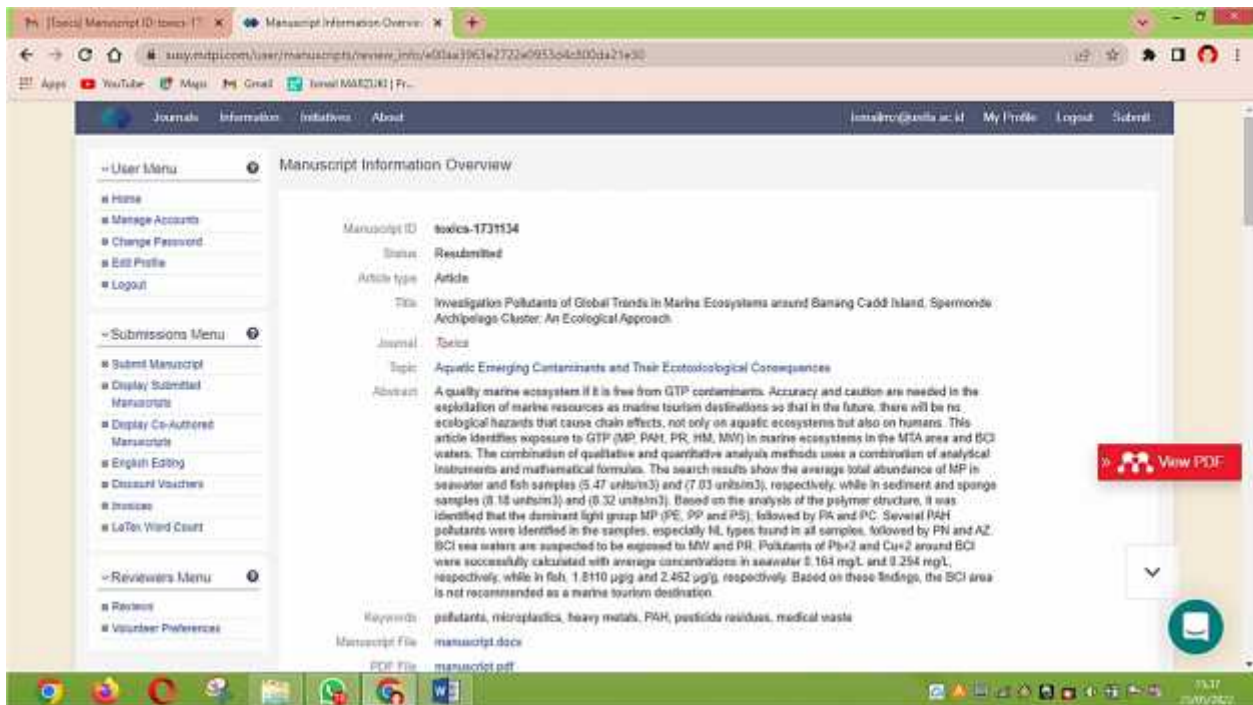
[Toxics] Manuscript ID: toxics-17 ×   Manuscript Information Overvie ×   +

susy.mdpi.com/user/manuscripts/review_info/e00aa3963e2722e0953d4c800da21e30

Apps   YouTube   Maps   Gmail   Ismail MARZUKI | Fr...

Journals   Information   Initiatives   About   ismailmz@unila.ac.id   My Profile   Logout   Submit

- User Menu
Home
Manage Accounts
Change Password
Edit Profile
Logout

- Submissions Menu
Submit Manuscript
Display Submitted Manuscripts
Display Co-Authored Manuscripts
English Editing
Discount Vouchers
Invoices
LaTex Word Count

- Reviewers Menu
Reviews
Volunteer Preferences

Manuscript Information Overview

Manuscript ID   toxics-1731134
Status   Resubmitted
Article type   Article
Title   Investigation Pollutants of Global Trends in Marine Ecosystems around Barrang Caddi Island, Spermonde Archipelago Cluster: An Ecological Approach
Journal   Toxics
Topic   Aquatic Emerging Contaminants and Their Ecotoxicological Consequences
Abstract   A quality marine ecosystem if it is free from GTP contaminants. Accuracy and caution are needed in the exploitation of marine resources as marine tourism destinations so that in the future, there will be no ecological hazards that cause chain effects, not only on aquatic ecosystems but also on humans. This article identifies exposure to GTP (MP, PAH, PR, HM, MW) in marine ecosystems in the MTA area and BCI waters. The combination of qualitative and quantitative analysis methods uses a combination of analytical instruments and mathematical formulas. The search results show the average total abundance of MP in seawater and fish samples (5.47 units/m3) and (7.03 units/m3), respectively, while in sediment and sponge samples (8.18 units/m3) and (8.32 units/m3). Based on the analysis of the polymer structure, it was identified that the dominant light group MP (PE, PP and PS), followed by PA and PC. Several PAH pollutants were identified in the samples, especially NL types found in all samples, followed by PN and AZ. BCI sea waters are suspected to be exposed to MW and PR. Pollutants of Pb+2 and Cu+2 around BCI were successfully calculated with average concentrations in seawater 0.164 mg/L and 0.294 mg/L, respectively, while in fish, 1.8110 µg/g and 2.462 µg/g, respectively. Based on these findings, the BCI area is not recommended as a marine tourism destination.
Keywords   pollutants, microplastics, heavy metals, PAH, pesticide residues, medical waste
Manuscript File   manuscript.docx
PDF File   manuscript.pdf

View PDF

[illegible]